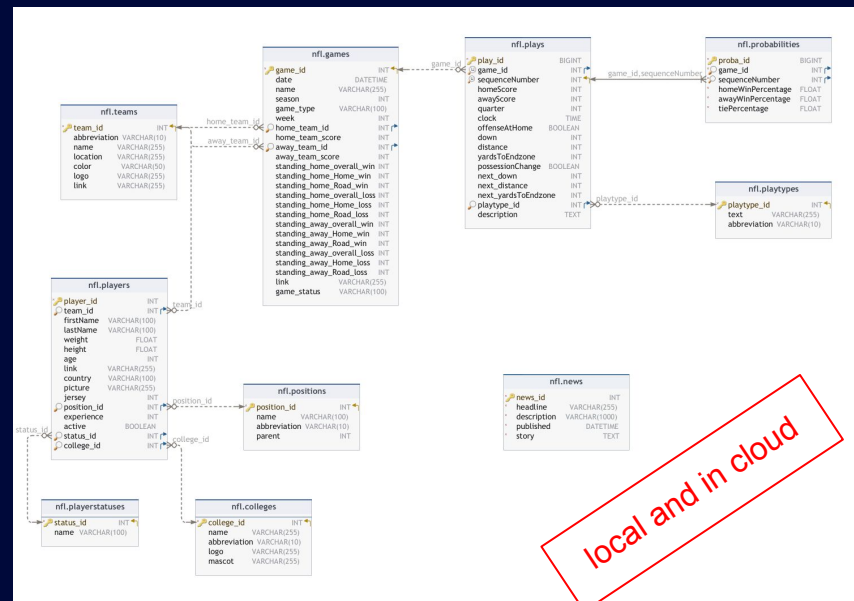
nfl.games

| | |
|---|---|
| game_id | INT |
| date | DATETIME |
| name | VARCHAR(255) |
| season | INT |
| game_type | VARCHAR(100) |
| week | INT |
| home_team_id | INT |
| home_team_score | INT |
| away_team_id | INT |
| away_team_score | INT |
| standing_home_overall_win | INT |
| standing_home_Home_win | INT |
| standing_home_Road_win | INT |
| standing_home_overall_loss | INT |
| standing_home_Home_loss | INT |
| standing_home_Road_loss | INT |
| standing_away_overall_win | INT |
| standing_away_Home_win | INT |
| standing_away_Road_win | INT |
| standing_away_overall_loss | INT |
| standing_away_Home_loss | INT |
| standing_away_Road_loss | INT |
| link | VARCHAR(255) |
| game_status | VARCHAR(100) |

game_id

nfl.plays

| | |
|---|---|
| play_id | BIGINT |
| game_id | INT |
| sequenceNumber | INT |
| homeScore | INT |
| awayScore | INT |
| quarter | INT |
| clock | TIME |
| offenseAtHome | BOOLEAN |
| down | INT |
| distance | INT |
| yardsToEndzone | INT |
| possessionChange | BOOLEAN |
| next_down | INT |
| next_distance | INT |
| next_yardsToEndzone | INT |
| playtype_id | INT |
| description | TEXT |

game_id,sequenceNumber

nfl.probabilities

| | |
|---|---|
| proba_id | BIGINT |
| game_id | INT |
| sequenceNumber | INT |
| homeWinPercentage | FLOAT |
| awayWinPercentage | FLOAT |
| tiePercentage | FLOAT |

nfl.teams

| | |
|---|---|
| team_id | INT |
| abbreviation | VARCHAR(10) |
| name | VARCHAR(255) |
| location | VARCHAR(255) |
| color | VARCHAR(50) |
| logo | VARCHAR(255) |
| link | VARCHAR(255) |

home_team_id

away_team_id

playtype_id

nfl.playtypes

| | |
|---|---|
| playtype_id | INT |
| text | VARCHAR(255) |
| abbreviation | VARCHAR(10) |

nfl.players

| | |
|---|---|
| player_id | INT |
| team_id | INT |
| firstName | VARCHAR(100) |
| lastName | VARCHAR(100) |
| weight | FLOAT |
| height | FLOAT |
| age | INT |
| link | VARCHAR(255) |
| country | VARCHAR(100) |
| picture | VARCHAR(255) |
| jersey | INT |
| position_id | INT |
| experience | INT |
| active | BOOLEAN |
| status_id | INT |
| college_id | INT |

team_id

nfl.positions

| | |
|---|---|
| position_id | INT |
| name | VARCHAR(100) |
| abbreviation | VARCHAR(10) |
| parent | INT |

position_id

nfl.news

| | |
|---|---|
| news_id | INT |
| headline | VARCHAR(255) |
| description | VARCHAR(1000) |
| published | DATETIME |
| story | TEXT |

status_id

college_id

nfl.playerstatuses

| | |
|---|---|
| status_id | INT |
| name | VARCHAR(100) |

nfl.colleges

| | |
|---|---|
| college_id | INT |
| name | VARCHAR(255) |
| abbreviation | VARCHAR(10) |
| logo | VARCHAR(255) |
| mascot | VARCHAR(255) |

local and in cloud